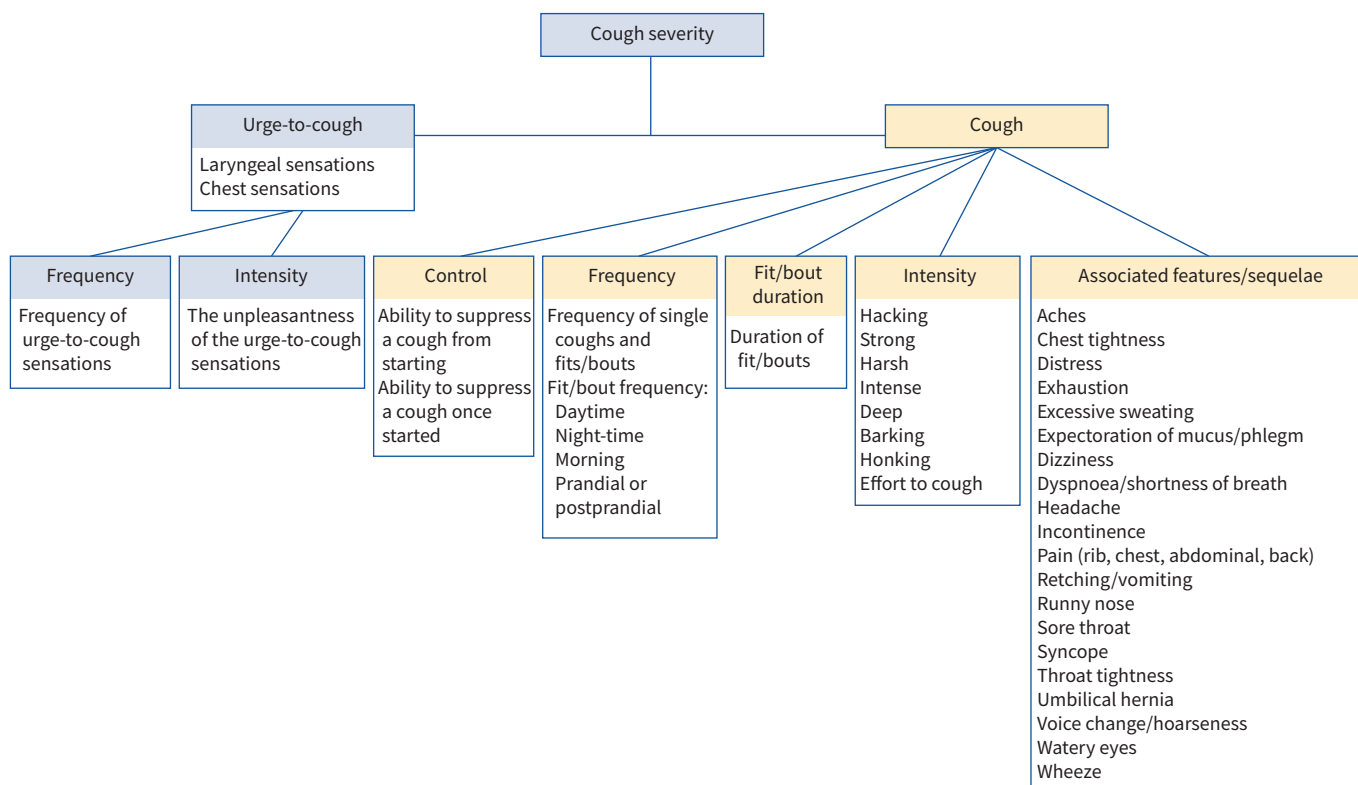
Cough severity

Urge-to-cough

Laryngeal sensations
Chest sensations

Cough

Frequency

Frequency of urge-to-cough sensations

Intensity

The unpleasantness of the urge-to-cough sensations

Control

Ability to suppress a cough from starting
Ability to suppress a cough once started

Frequency

Frequency of single coughs and fits/bouts
Fit/bout frequency:
Daytime
Night-time
Morning
Prandial or postprandial

Fit/bout duration

Duration of fit/bouts

Intensity

Hacking
Strong
Harsh
Intense
Deep
Barking
Honking
Effort to cough

Associated features/sequelae

Aches
Chest tightness
Distress
Exhaustion
Excessive sweating
Expectoration of mucus/phlegm
Dizziness
Dyspnoea/shortness of breath
Headache
Incontinence
Pain (rib, chest, abdominal, back)
Retching/vomiting
Runny nose
Sore throat
Syncope
Throat tightness
Umbilical hernia
Voice change/hoarseness
Watery eyes
Wheeze